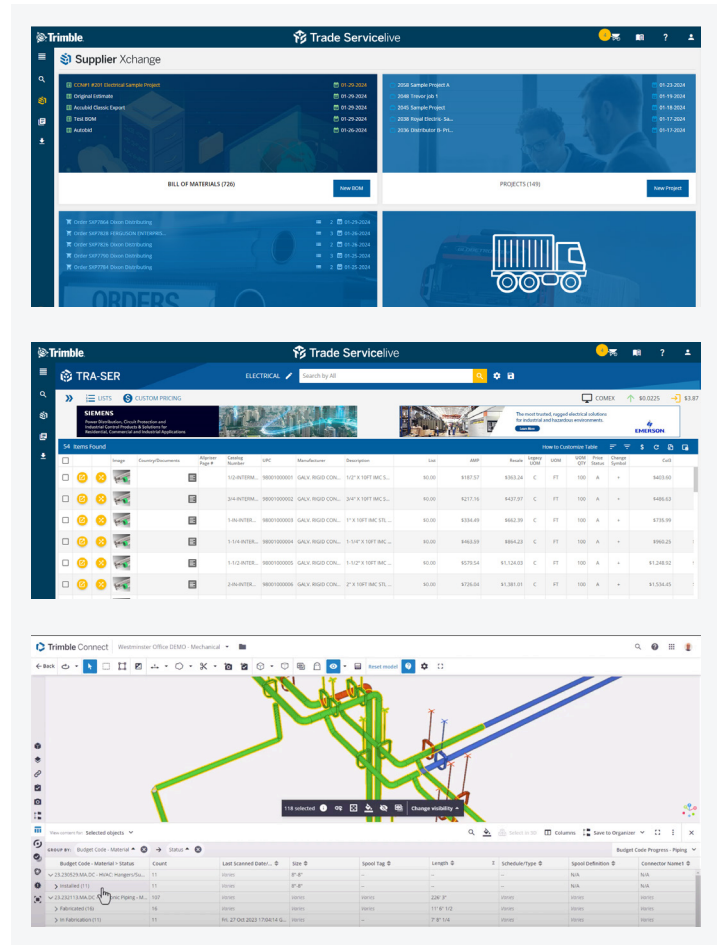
Trimble. Trade Servicelive

Supplier Xchange

CCNP1 #201 Electrical Sample Project 01-29-2024
Original Estimate 01-29-2024
Accubid Classic Export 01-29-2024
Test BOM 01-29-2024
Autobid 01-26-2024

BILL OF MATERIALS (726)
New BOM

2050 Sample Project A 01-23-2024
2048 Trevor Job 1 01-19-2024
2045 Sample Project 01-18-2024
2038 Royal Electric Sa... 01-17-2024
2036 Distributor B- Pri... 01-17-2024

PROJECTS (149)
New Project

Order SAP7864 Dixon Distributing 01-29-2024
Order SAP7828 FERGUSON ENTERPRIS... 3 01-26-2024
Order SAP7826 Dixon Distributing 01-26-2024
Order SAP7790 Dixon Distributing 3 01-25-2024
Order SAP7784 Dixon Distributing 01-25-2024

ORDERS

Trimble. Trade Servicelive

TRA-SER
ELECTRICAL Search by All

LISTS CUSTOM PRICING
COMEX $0.0225 $3.87

SIEMENS
Power Distribution, Circuit Protection and Industrial Control Products & Solutions for Residential, Commercial and Industrial Applications

The most trusted, rugged electrical solutions for industrial and hazardous environments.
Learn More
EMERSON

54 Items Found
How to Customize Table

| | | | Image | Country/Documents | Allpriser Page # | Catalog Number | UPC | Manufacturer | Description | List | AMP | Resale | Legacy UOM | UOM | UOM QTY | Price Status | Change Symbol | Col1 |
|---|---|---|---|---|---|---|---|---|---|---|---|---|---|---|---|---|---|---|
| | | | | | | 1/2-INTERM... | 98001000001 | GALV. RIGID CON... | 1/2" X 10FT IMC S... | $0.00 | $187.57 | $363.24 | C | FT | 100 | A | + | $403.60 |
| | | | | | | 3/4-INTERM... | 98001000002 | GALV. RIGID CON... | 3/4" X 10FT IMC S... | $0.00 | $217.16 | $437.97 | C | FT | 100 | A | + | $486.63 |
| | | | | | | 1-IN-INTER... | 98001000003 | GALV. RIGID CON... | 1" X 10FT IMC STL... | $0.00 | $334.49 | $662.39 | C | FT | 100 | A | + | $735.99 |
| | | | | | | 1-1/4-INTER... | 98001000004 | GALV. RIGID CON... | 1-1/4" X 10FT IMC ... | $0.00 | $463.69 | $864.23 | C | FT | 100 | A | + | $960.26 |
| | | | | | | 1-1/2-INTER... | 98001000005 | GALV. RIGID CON... | 1-1/2" X 10FT IMC ... | $0.00 | $579.54 | $1,124.03 | C | FT | 100 | A | + | $1,248.92 |
| | | | | | | 2-IN-INTER... | 98001000006 | GALV. RIGID CON... | 2" X 10FT IMC STL... | $0.00 | $726.04 | $1,381.01 | C | FT | 100 | A | + | $1,534.45 |

Trimble Connect Westminster Office DEMO - Mechanical

Back Reset model

118 selected Change visibility

View content for Selected objects
Select in 3D Columns Save to Organizer
GROUP BY: Budget Code - Material Status
Budget Code Progress - Piping

| Budget Code - Material > Status | Count | Last Scanned Date/... | Size | Spool Tag | Length | Schedule/Type | Spool Definition | Connector Name1 |
|---|---|---|---|---|---|---|---|---|
| 23.230929.MA.DC - HVAC: Hangers/Su... | 11 | Varies | 0"-8" | -- | -- | -- | N/A | N/A |
| Installed (11) | 11 | Varies | 0"-8" | -- | -- | -- | N/A | N/A |
| 23.232113.MA.DC ...nic Piping - M... | 107 | Varies | Varies | Varies | 226' 3" | Varies | Varies | Varies |
| Fabricated (16) | 16 | Varies | Varies | Varies | 11' 6" 1/2 | Varies | Varies | Varies |
| In Fabrication (11) | 11 | Fri, 27 Oct 2023 17:04:14 G... | Varies | Varies | 7' 8" 1/4 | Varies | Varies | Varies |